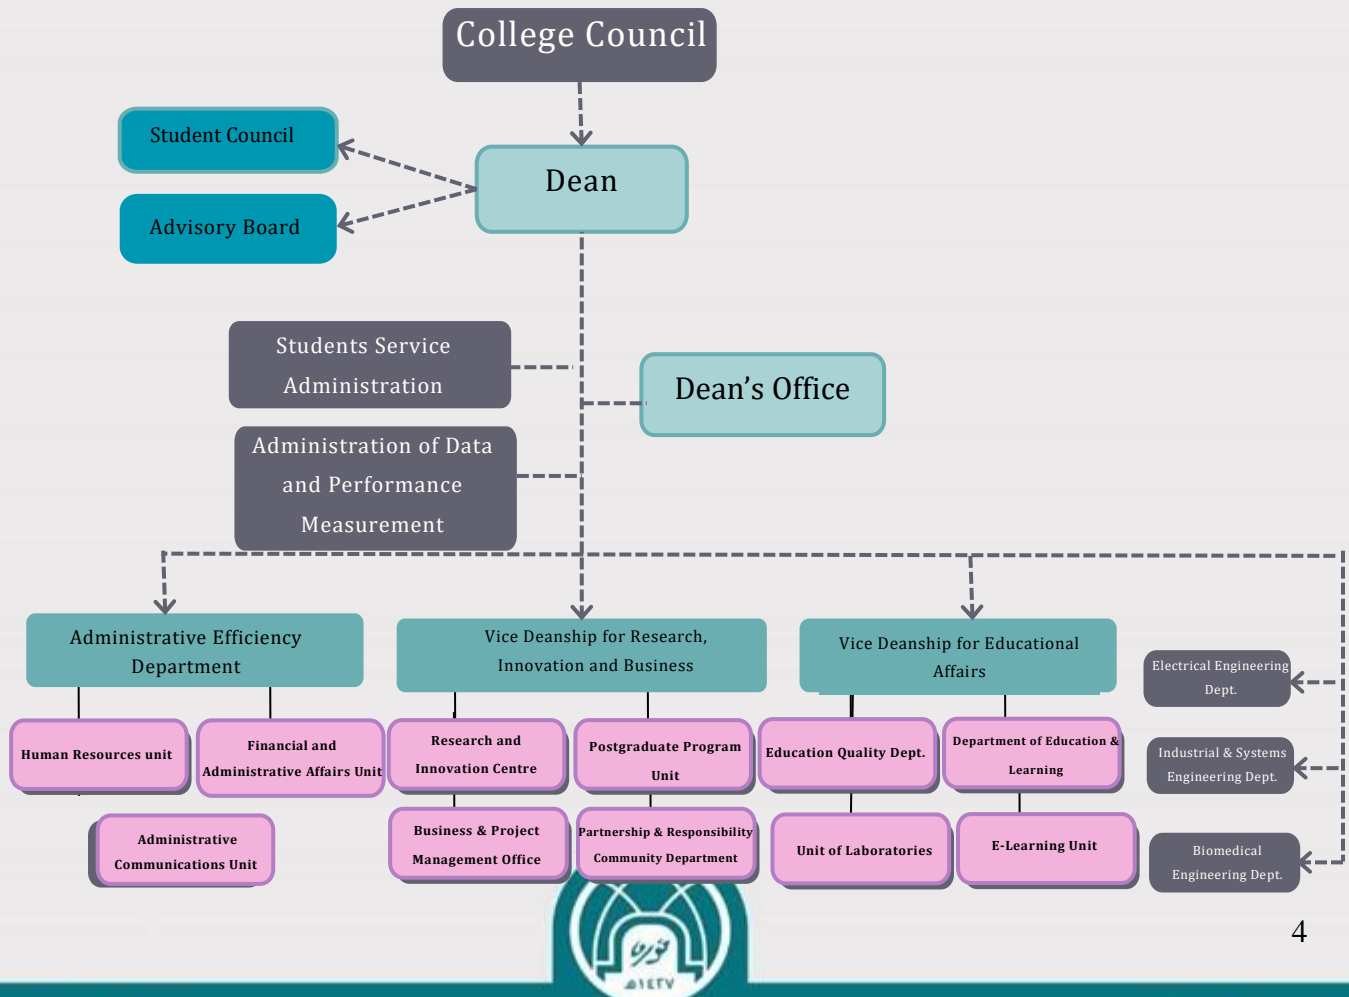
College Council

Student Council

Advisory Board

Dean

Students Service Administration

Dean’s Office

Administration of Data and Performance Measurement

Administrative Efficiency Department

Vice Deanship for Research, Innovation and Business

Vice Deanship for Educational Affairs

Electrical Engineering Dept.

Human Resources unit

Financial and Administrative Affairs Unit

Research and Innovation Centre

Postgraduate Program Unit

Education Quality Dept.

Department of Education & Learning

Industrial & Systems Engineering Dept.

Administrative Communications Unit

Business & Project Management Office

Partnership & Responsibility Community Department

Unit of Laboratories

E-Learning Unit

Biomedical Engineering Dept.

4